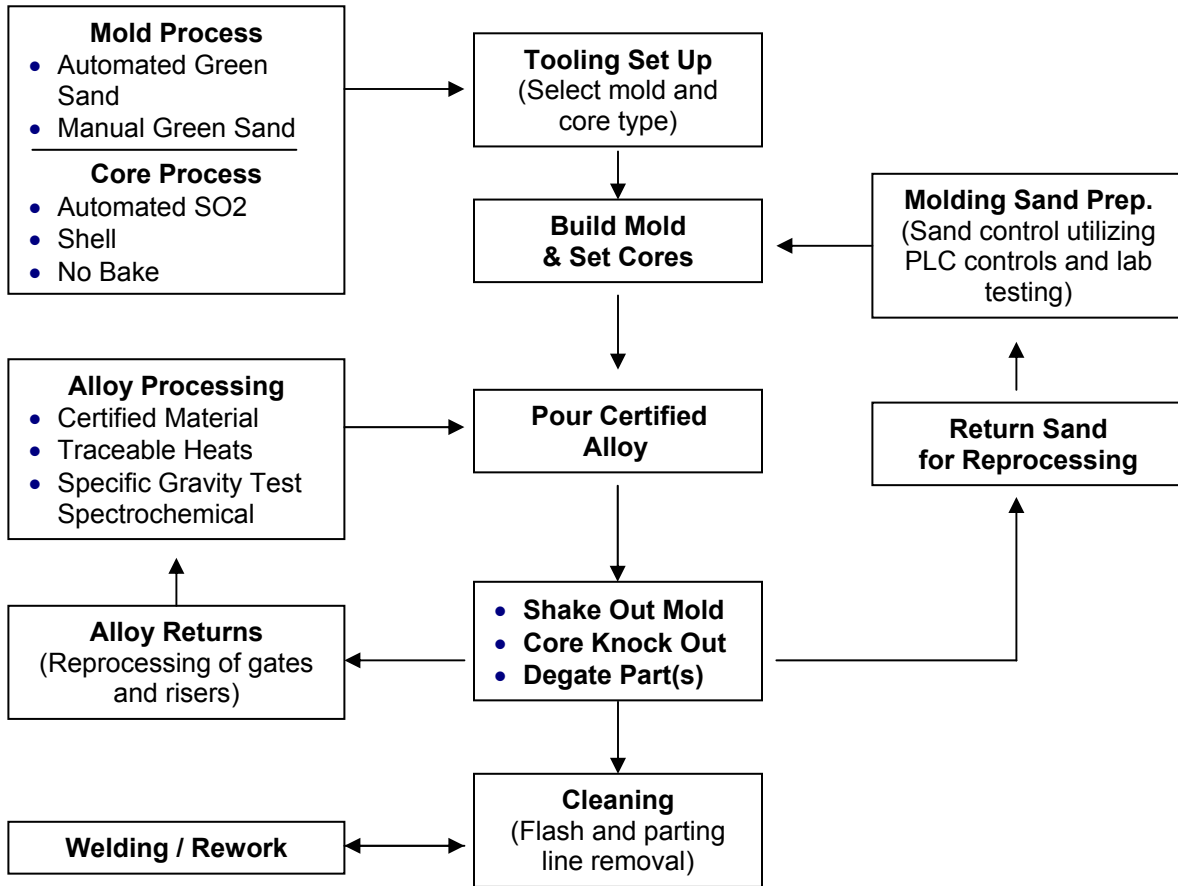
**Mold Process**
- Automated Green Sand
- Manual Green Sand

**Core Process**
- Automated SO2
- Shell
- No Bake

**Tooling Set Up**
(Select mold and core type)

**Build Mold & Set Cores**

**Molding Sand Prep.**
(Sand control utilizing PLC controls and lab testing)

**Alloy Processing**
- Certified Material
- Traceable Heats
- Specific Gravity Test Spectrochemical

**Pour Certified Alloy**

**Return Sand for Reprocessing**

**Alloy Returns**
(Reprocessing of gates and risers)

- **Shake Out Mold**
- **Core Knock Out**
- **Degate Part(s)**

**Welding / Rework**

**Cleaning**
(Flash and parting line removal)